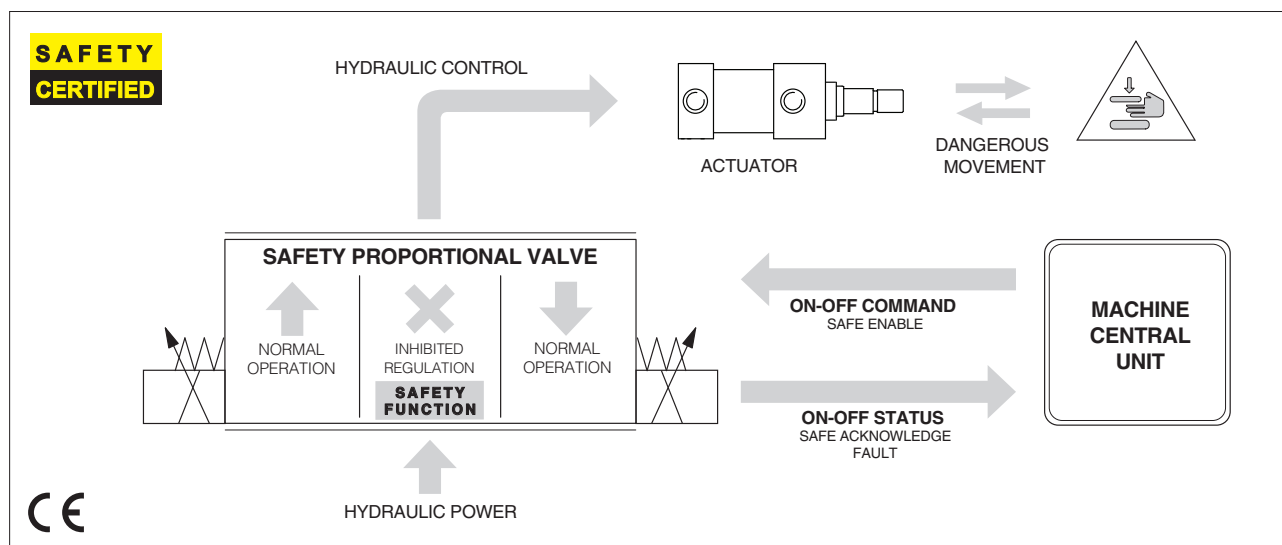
SAFETY
CERTIFIED

HYDRAULIC CONTROL

ACTUATOR

DANGEROUS
MOVEMENT

SAFETY PROPORTIONAL VALVE

NORMAL
OPERATION

INHIBITED
REGULATION

SAFETY
FUNCTION

NORMAL
OPERATION

ON-OFF COMMAND
SAFE ENABLE

MACHINE
CENTRAL
UNIT

ON-OFF STATUS
SAFE ACKNOWLEDGE
FAULT

HYDRAULIC POWER

CE